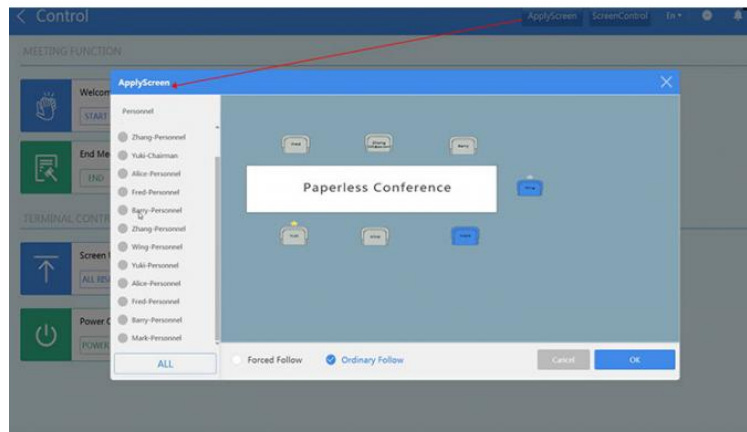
< Control

ApplyScreen ScreenControl En

MEETING FUNCTION

Welcom

START

End Me

END

TERMINAL CONTR

Screen

ALL REV

Power C

POWER

ApplyScreen

Personnel

Zhang-Personnel
Yuki-Chairman
Alice-Personnel
Fred-Personnel
Barry-Personnel
Zhang-Personnel
Wing-Personnel
Yuki-Personnel
Alice-Personnel
Fred-Personnel
Barry-Personnel
Mark-Personnel

ALL

Fred
Zhang
Barry
Paperless Conference
Wing
Yuki
Alice
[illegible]

Forced Follow
Ordinary Follow

Cancel
OK